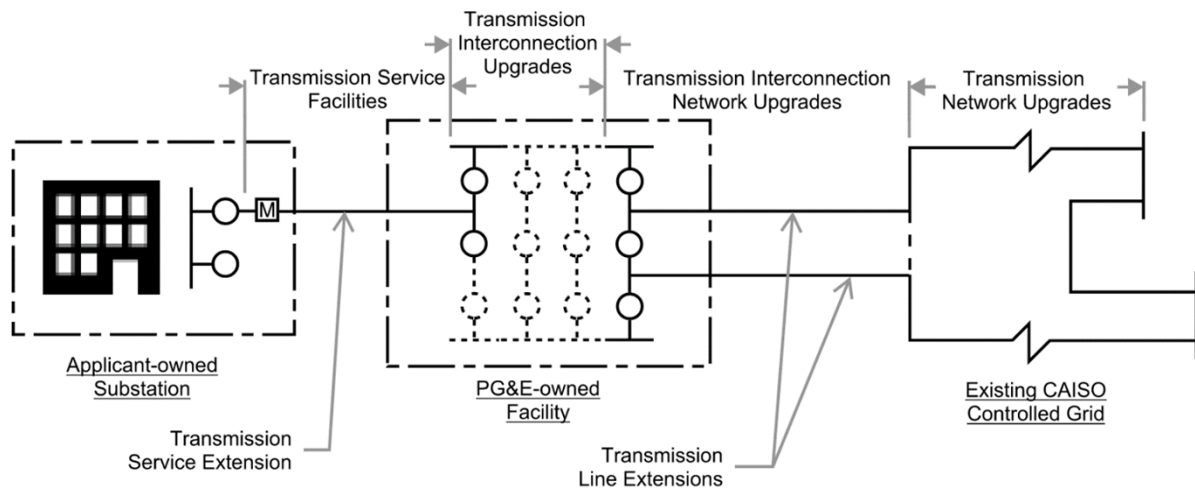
Transmission Interconnection Upgrades

Transmission Service Facilities

Transmission Interconnection Network Upgrades

Transmission Network Upgrades

M

Applicant-owned Substation

PG&E-owned Facility

Existing CAISO Controlled Grid

Transmission Service Extension

Transmission Line Extensions